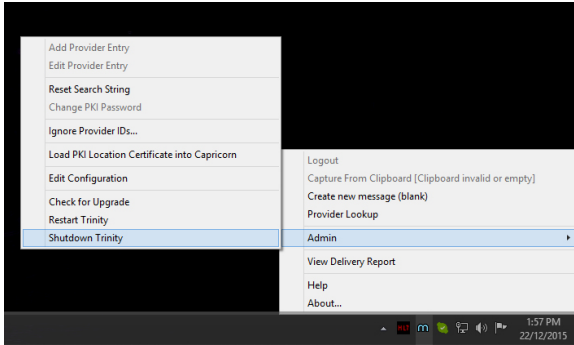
Add Provider Entry
Edit Provider Entry
Reset Search String
Change PKI Password
Ignore Provider IDs...
Load PKI Location Certificate into Capricorn
Edit Configuration
Check for Upgrade
Restart Trinity
Shutdown Trinity

Logout
Capture From Clipboard [Clipboard invalid or empty]
Create new message (blank)
Provider Lookup
Admin
View Delivery Report
Help
About...

1:57 PM
22/12/2015